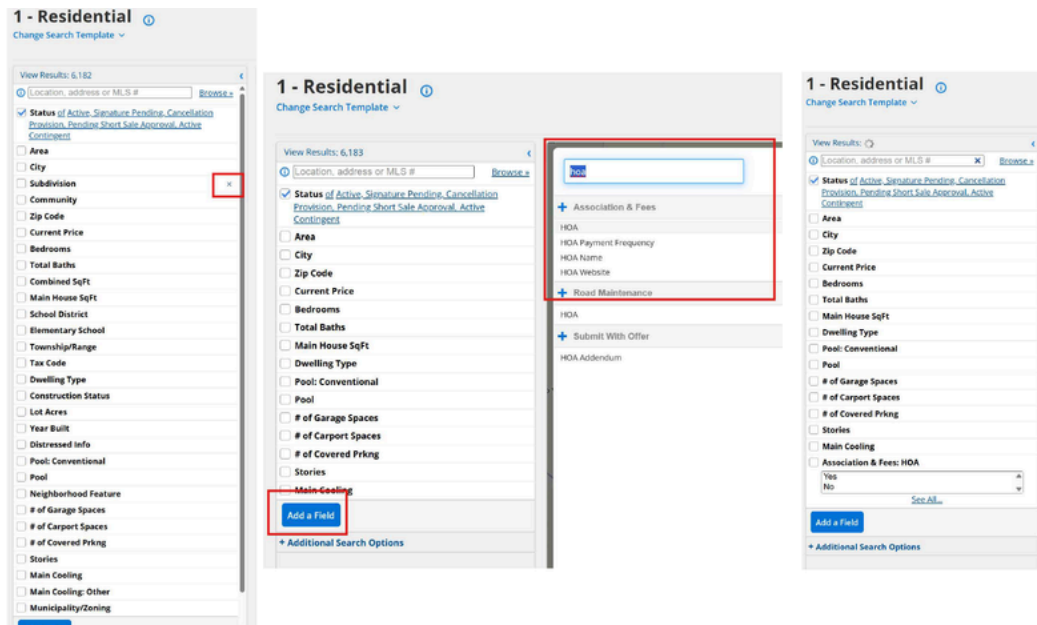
1 - Residential
Change Search Template

View Results: 6,182
Location, address or MLS #
Browse »
Status of Active, Signature Pending, Cancellation Provision, Pending Short Sale Approval, Active Contingent
Area
City
Subdivision
Community
Zip Code
Current Price
Bedrooms
Total Baths
Combined SqFt
Main House SqFt
School District
Elementary School
Township/Range
Tax Code
Dwelling Type
Construction Status
Lot Acres
Year Built
Distressed Info
Pool: Conventional
Pool
Neighborhood Feature
# of Garage Spaces
# of Carport Spaces
# of Covered Prkng
Stories
Main Cooling
Main Cooling: Other
Municipality/Zoning

1 - Residential
Change Search Template

View Results: 6,183
Location, address or MLS #
Browse »
Status of Active, Signature Pending, Cancellation Provision, Pending Short Sale Approval, Active Contingent
Area
City
Zip Code
Current Price
Bedrooms
Total Baths
Main House SqFt
Dwelling Type
Pool: Conventional
Pool
# of Garage Spaces
# of Carport Spaces
# of Covered Prkng
Stories
Main Cooling
Add a Field
+ Additional Search Options

hoa
+ Association & Fees
HOA
HOA Payment Frequency
HOA Name
HOA Website
+ Road Maintenance
HOA
+ Submit With Offer
HOA Addendum

1 - Residential
Change Search Template

View Results:
Location, address or MLS #
Browse »
Status of Active, Signature Pending, Cancellation Provision, Pending Short Sale Approval, Active Contingent
Area
City
Zip Code
Current Price
Bedrooms
Total Baths
Main House SqFt
Dwelling Type
Pool: Conventional
Pool
# of Garage Spaces
# of Carport Spaces
# of Covered Prkng
Stories
Main Cooling
Association & Fees: HOA
Yes
No
See All...
Add a Field
+ Additional Search Options